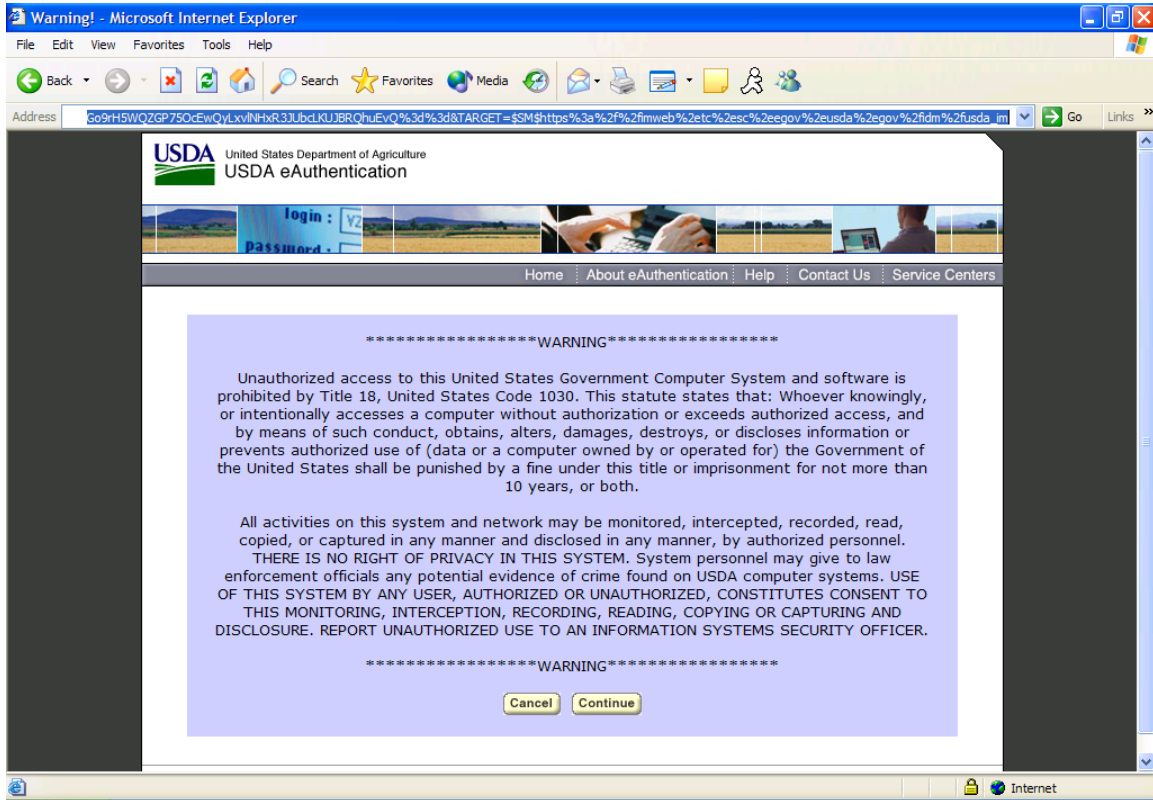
Warning! - Microsoft Internet Explorer

File Edit View Favorites Tools Help

Back Search Favorites Media

Address Go9rH5WQZGP75OcEwQyLxvlNHxR3JUbcLKUJBRQhuEvQ%3d%3d&TARGET=$SM$https%3a%2f%2fimweb%2etc%2esc%2eegov%2eusda%2egov%2fidm%2fusda_im Go Links

USDA United States Department of Agriculture
USDA eAuthentication

login :
password :

Home | About eAuthentication | Help | Contact Us | Service Centers

*****************WARNING*****************

Unauthorized access to this United States Government Computer System and software is prohibited by Title 18, United States Code 1030. This statute states that: Whoever knowingly, or intentionally accesses a computer without authorization or exceeds authorized access, and by means of such conduct, obtains, alters, damages, destroys, or discloses information or prevents authorized use of (data or a computer owned by or operated for) the Government of the United States shall be punished by a fine under this title or imprisonment for not more than 10 years, or both.

All activities on this system and network may be monitored, intercepted, recorded, read, copied, or captured in any manner and disclosed in any manner, by authorized personnel. THERE IS NO RIGHT OF PRIVACY IN THIS SYSTEM. System personnel may give to law enforcement officials any potential evidence of crime found on USDA computer systems. USE OF THIS SYSTEM BY ANY USER, AUTHORIZED OR UNAUTHORIZED, CONSTITUTES CONSENT TO THIS MONITORING, INTERCEPTION, RECORDING, READING, COPYING OR CAPTURING AND DISCLOSURE. REPORT UNAUTHORIZED USE TO AN INFORMATION SYSTEMS SECURITY OFFICER.

*****************WARNING*****************

Cancel Continue

Internet